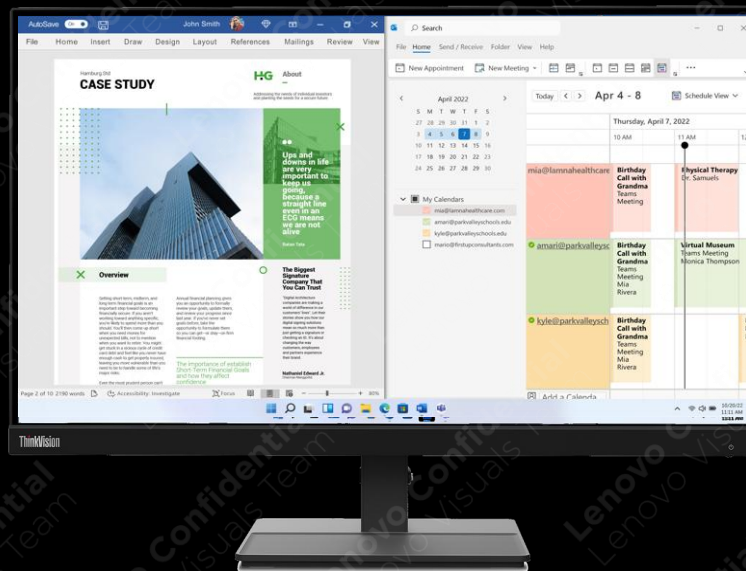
AutoSave On
John Smith
File Home Insert Draw Design Layout References Mailings Review View

Hamburg Ltd
CASE STUDY

HG
About

Ups and downs in life are very important to keep us going, because a straight line even in an ECG means that we are not alive

Overview

The Biggest Signature Company That You Can Trust

The importance of establish Short Term Financial Goals and how they affect confidence

Nathaniel Edward Jr.

Page 2 of 10 2190 words Accessibility: Investigate Focus 80%

Search
File Home Send / Receive Folder View Help
New Appointment New Meeting

April 2022
M T W T F S S
28 29 30 31 1 2 3
4 5 6 7 8 9 10
11 12 13 14 15 16 17
18 19 20 21 22 23 24
25 26 27 28 29 30 1
2 3 4 5 6 7 8

My Calendars
mia@lamnahealthcare.com
amari@parkvalleyschools.edu
kyle@parkvalleyschools.edu
mario@firstupconsultants.com

Add a Calendar

Today Apr 4 - 8 Schedule View
Thursday, April 7, 2022
10 AM 11 AM

mia@lamnahealthcare
Birthday Call with Grandma Teams Meeting
Physical Therapy Dr. Samuels

amari@parkvalleysc
Birthday Call with Grandma Teams Meeting Mia Rivera
Virtual Museum Teams Meeting Monica Thompson

kyle@parkvalleysch
Birthday Call with Grandma Teams Meeting Mia Rivera

10/20/22
11:11 AM

ThinkVision

Confidential Visuals Team
Lenovo Confidential Visuals Team